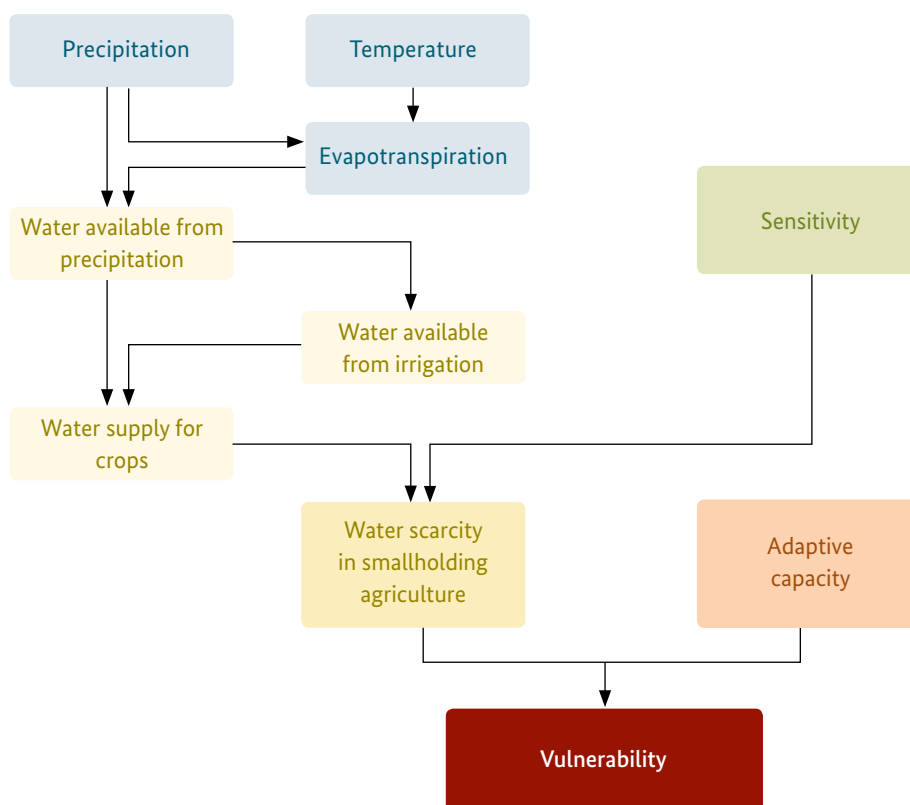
Precipitation

Temperature

Evapotranspiration

Sensitivity

Water available from precipitation

Water available from irrigation

Water supply for crops

Water scarcity in smallholding agriculture

Adaptive capacity

Vulnerability